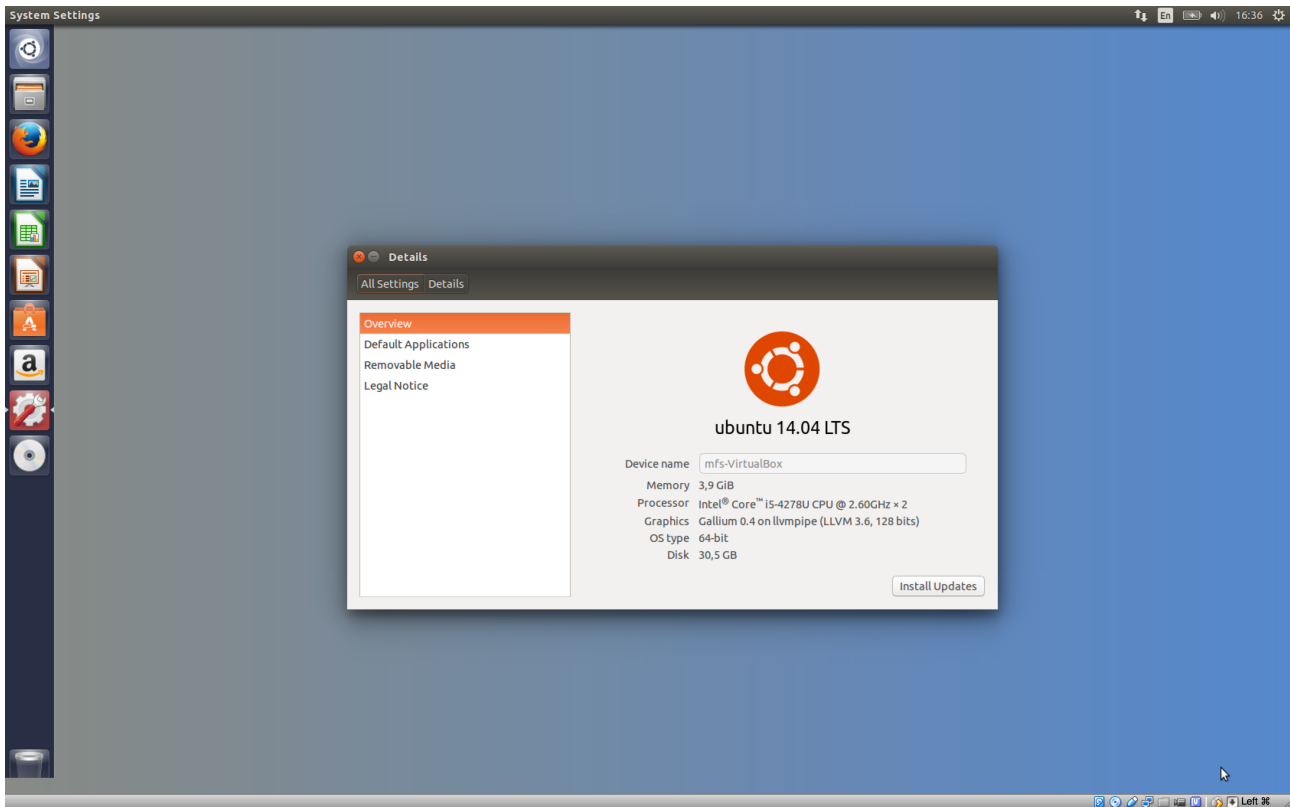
System Settings

En 16:36

Details

All Settings Details

Overview
Default Applications
Removable Media
Legal Notice

ubuntu 14.04 LTS

Device name mfs-VirtualBox
Memory 3,9 GiB
Processor Intel® Core™ i5-4278U CPU @ 2.60GHz × 2
Graphics Gallium 0.4 on llvmpipe (LLVM 3.6, 128 bits)
OS type 64-bit
Disk 30,5 GB

Install Updates

Left ⌘